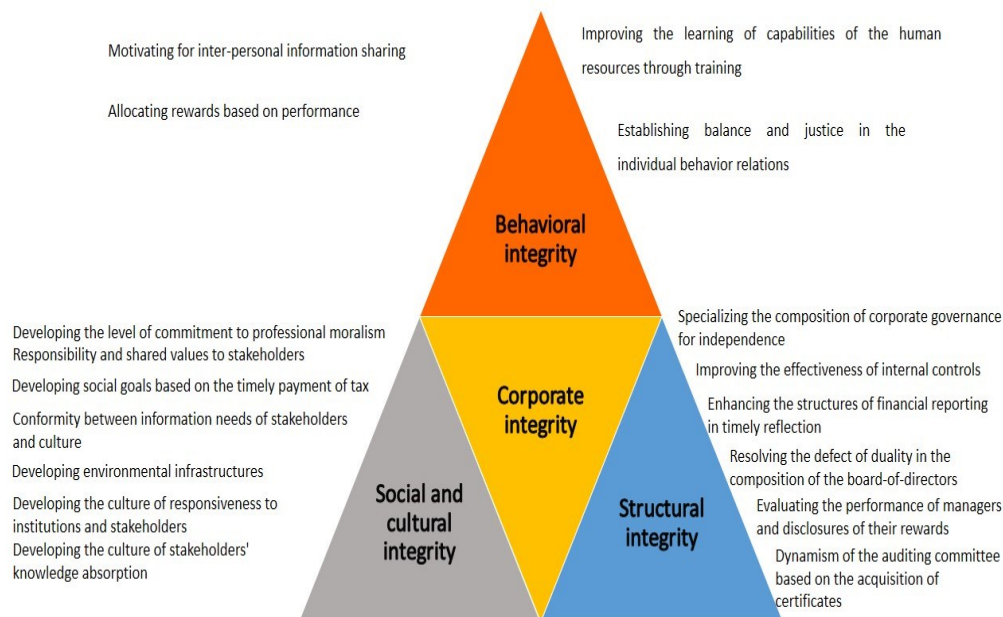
Motivating for inter-personal information sharing

Allocating rewards based on performance

Improving the learning of capabilities of the human resources through training

Establishing balance and justice in the individual behavior relations

Behavioral integrity

Developing the level of commitment to professional moralism
Responsibility and shared values to stakeholders

Developing social goals based on the timely payment of tax

Conformity between information needs of stakeholders and culture

Developing environmental infrastructures

Developing the culture of responsiveness to institutions and stakeholders

Developing the culture of stakeholders' knowledge absorption

Corporate integrity

Social and cultural integrity

Structural integrity

Specializing the composition of corporate governance for independence

Improving the effectiveness of internal controls

Enhancing the structures of financial reporting in timely reflection

Resolving the defect of duality in the composition of the board-of-directors

Evaluating the performance of managers and disclosures of their rewards

Dynamism of the auditing committee based on the acquisition of certificates